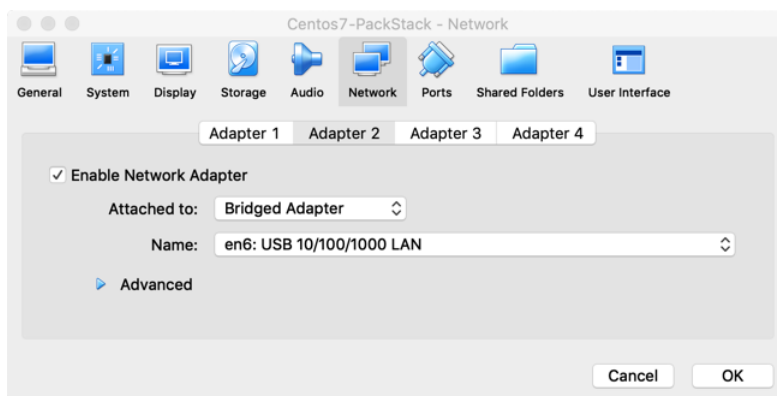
Centos7-PackStack - Network

General System Display Storage Audio Network Ports Shared Folders User Interface

Adapter 1 Adapter 2 Adapter 3 Adapter 4

✓ Enable Network Adapter

Attached to: Bridged Adapter

Name: en6: USB 10/100/1000 LAN

Advanced

Cancel OK